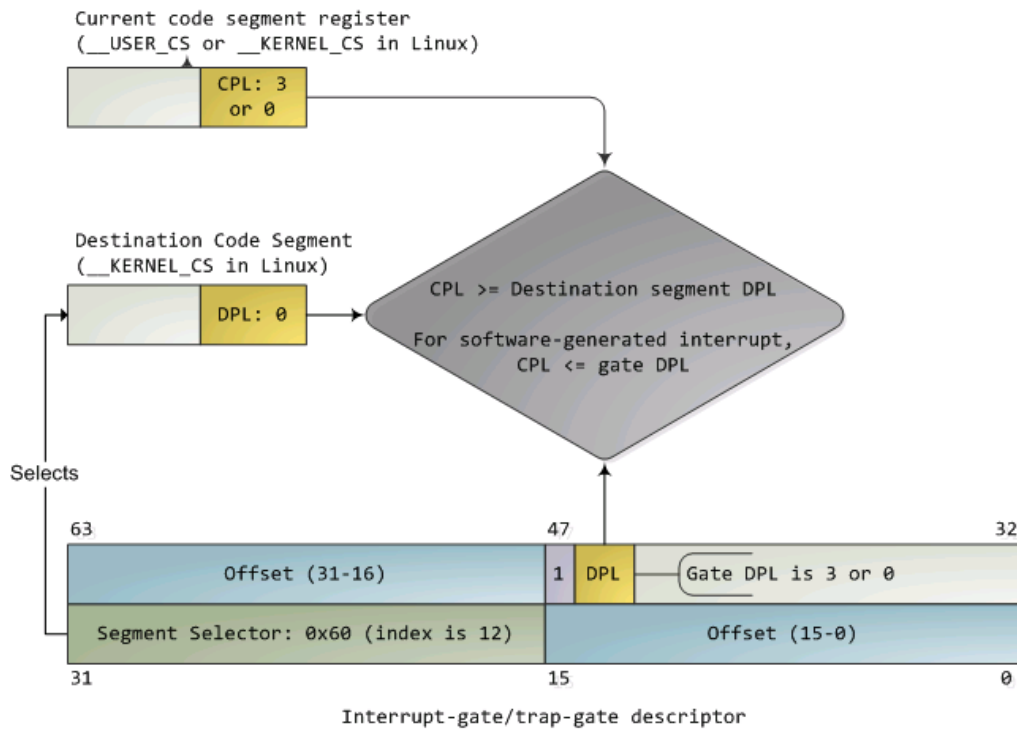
Current code segment register
(__USER_CS or __KERNEL_CS in Linux)

CPL: 3 or 0

Destination Code Segment
(__KERNEL_CS in Linux)

DPL: 0

CPL >= Destination segment DPL

For software-generated interrupt, CPL <= gate DPL

Selects

63

47

32

Offset (31-16)

1

DPL

Gate DPL is 3 or 0

Segment Selector: 0x60 (index is 12)

Offset (15-0)

31

15

0

Interrupt-gate/trap-gate descriptor